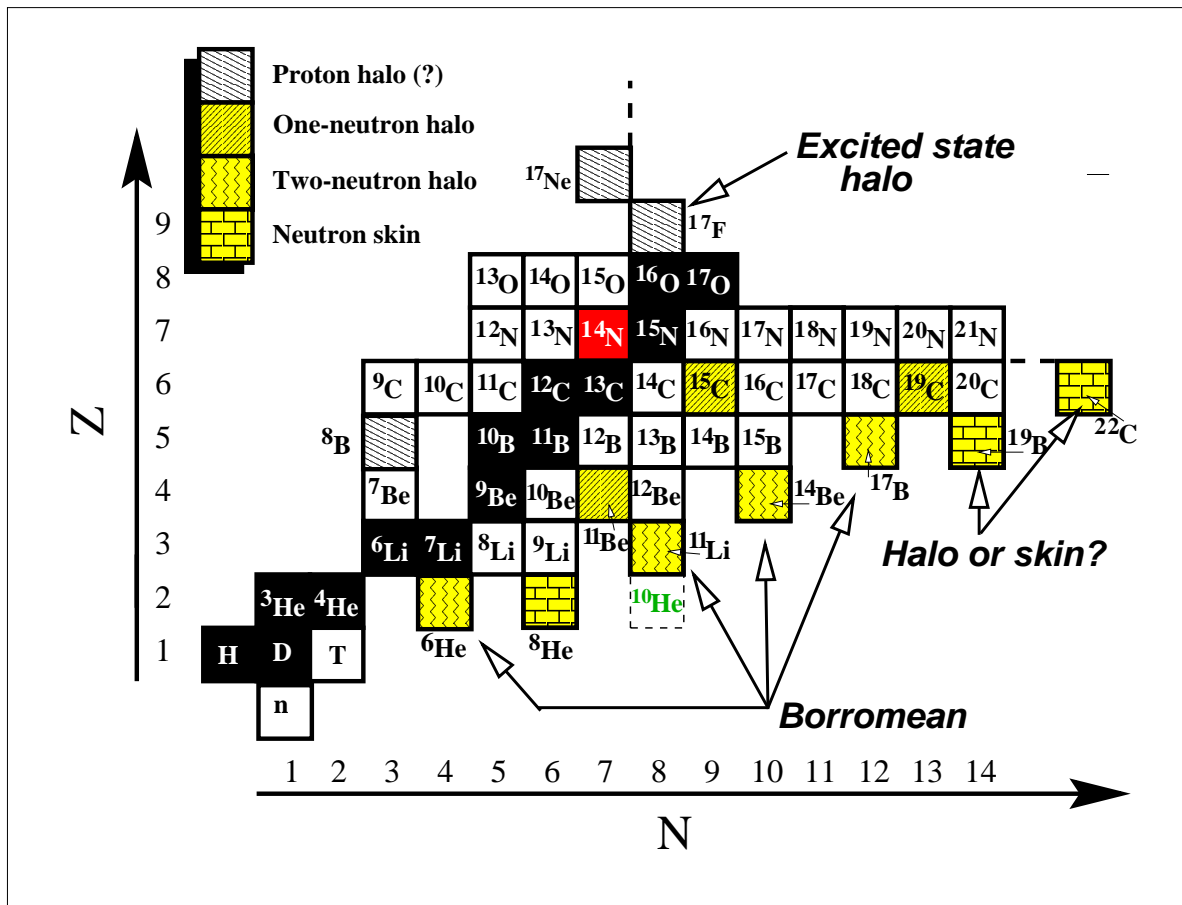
Proton halo (?)
One-neutron halo
Two-neutron halo
Neutron skin

Excited state halo

$^{17}$Ne
$^{17}$F

Z
9
8
7
6
5
4
3
2
1

$^{13}$O $^{14}$O $^{15}$O $^{16}$O $^{17}$O
$^{12}$N $^{13}$N $^{14}$N $^{15}$N $^{16}$N $^{17}$N $^{18}$N $^{19}$N $^{20}$N $^{21}$N
$^{9}$C $^{10}$C $^{11}$C $^{12}$C $^{13}$C $^{14}$C $^{15}$C $^{16}$C $^{17}$C $^{18}$C $^{19}$C $^{20}$C
$^{22}$C
$^{8}$B $^{10}$B $^{11}$B $^{12}$B $^{13}$B $^{14}$B $^{15}$B $^{17}$B $^{19}$B
$^{7}$Be $^{9}$Be $^{10}$Be $^{11}$Be $^{12}$Be $^{14}$Be
$^{6}$Li $^{7}$Li $^{8}$Li $^{9}$Li $^{11}$Li
$^{3}$He $^{4}$He $^{6}$He $^{8}$He $^{10}$He
H D T
n

Halo or skin?

Borromean

1 2 3 4 5 6 7 8 9 10 11 12 13 14

N